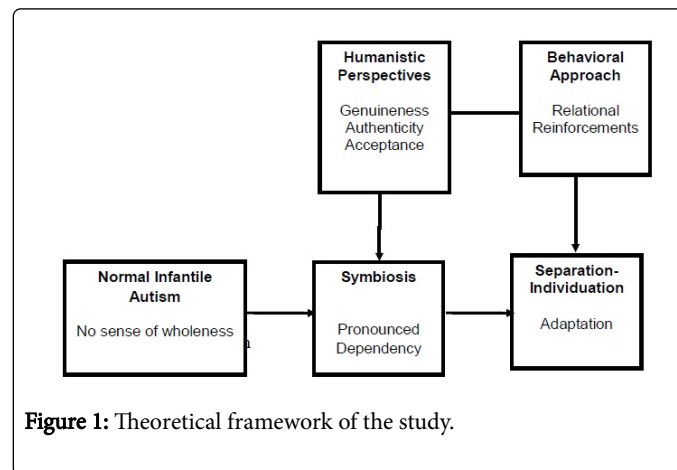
Humanistic Perspectives

Genuineness
Authenticity
Acceptance

Behavioral Approach

Relational Reinforcements

Normal Infantile Autism

No sense of wholeness

Symbiosis

Pronounced Dependency

Separation-Individuation

Adaptation

Figure 1: Theoretical framework of the study.